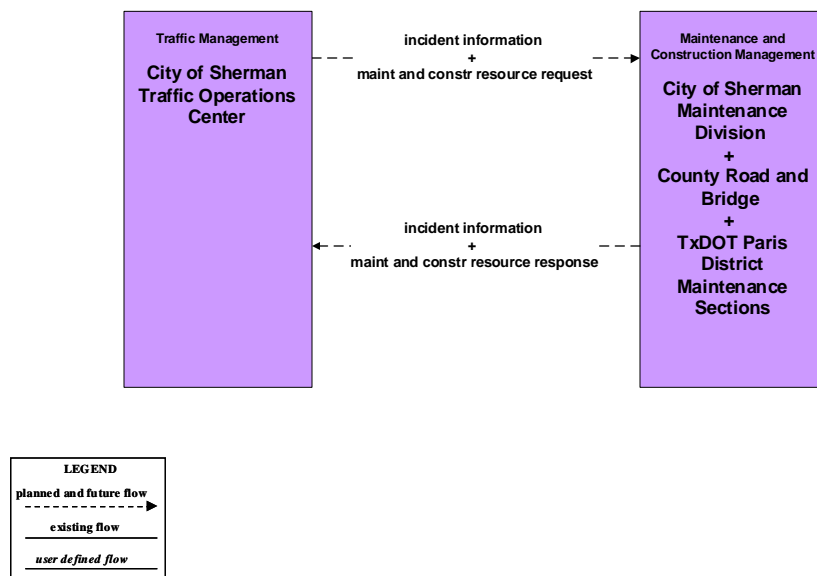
Traffic Management

City of Sherman Traffic Operations Center

incident information
+
maint and constr resource request

Maintenance and Construction Management

City of Sherman Maintenance Division
+
County Road and Bridge
+
TxDOT Paris District Maintenance Sections

incident information
+
maint and constr resource response

LEGEND
planned and future flow
existing flow
user defined flow